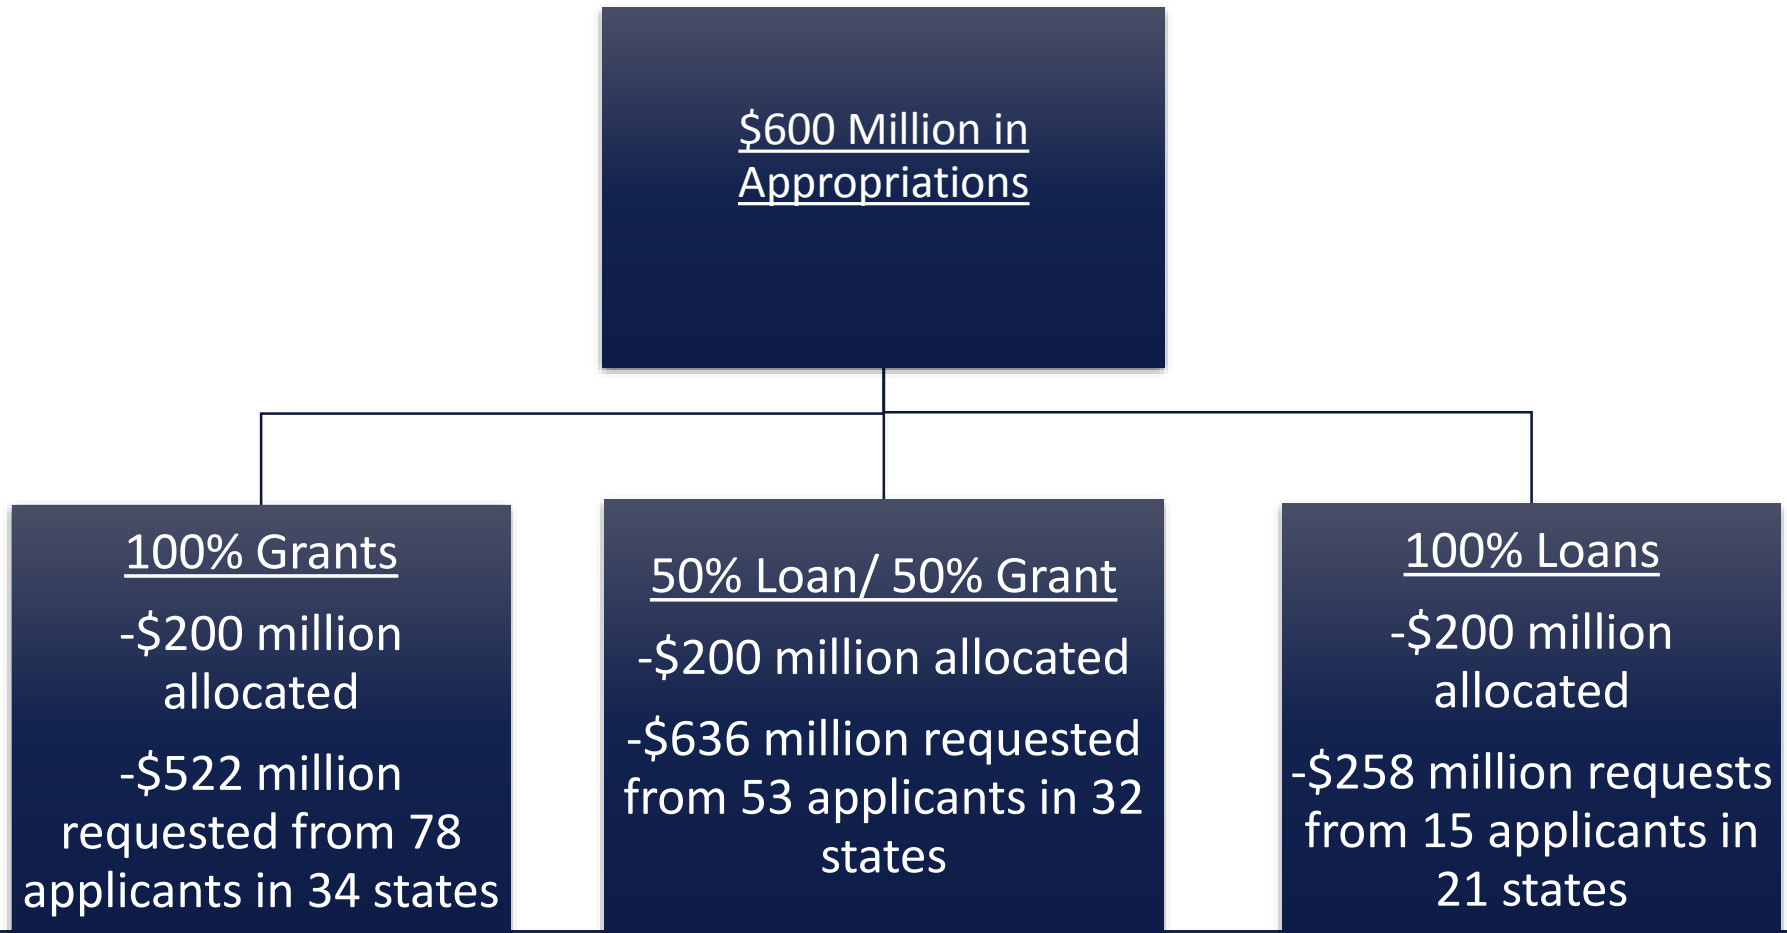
$600 Million in Appropriations

100% Grants

-\$200 million allocated

-\$522 million requested from 78 applicants in 34 states

50% Loan/ 50% Grant

-\$200 million allocated

-\$636 million requested from 53 applicants in 32 states

100% Loans

-\$200 million allocated

-\$258 million requests from 15 applicants in 21 states